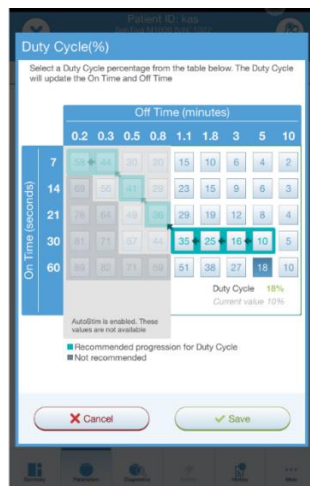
Patient ID: kas

Duty Cycle(%)

Select a Duty Cycle percentage from the table below. The Duty Cycle will update the On Time and Off Time

Off Time (minutes)

On Time (seconds)

| | 0.2 | 0.3 | 0.5 | 0.8 | 1.1 | 1.8 | 3 | 5 | 10 |
|---|---|---|---|---|---|---|---|---|---|
| 7 | 58 | 44 | 30 | 20 | 15 | 10 | 6 | 4 | 2 |
| 14 | 69 | 56 | 41 | 29 | 23 | 15 | 9 | 6 | 3 |
| 21 | 76 | 64 | 49 | 36 | 29 | 19 | 12 | 8 | 4 |
| 30 | 81 | 71 | 57 | 44 | 35 | 25 | 16 | 10 | 5 |
| 60 | 89 | 82 | 71 | 59 | 51 | 38 | 27 | 18 | 10 |

AutoStim is enabled. These values are not available

Duty Cycle 18%
Current value 10%

Recommended progression for Duty Cycle
Not recommended

Cancel
Save